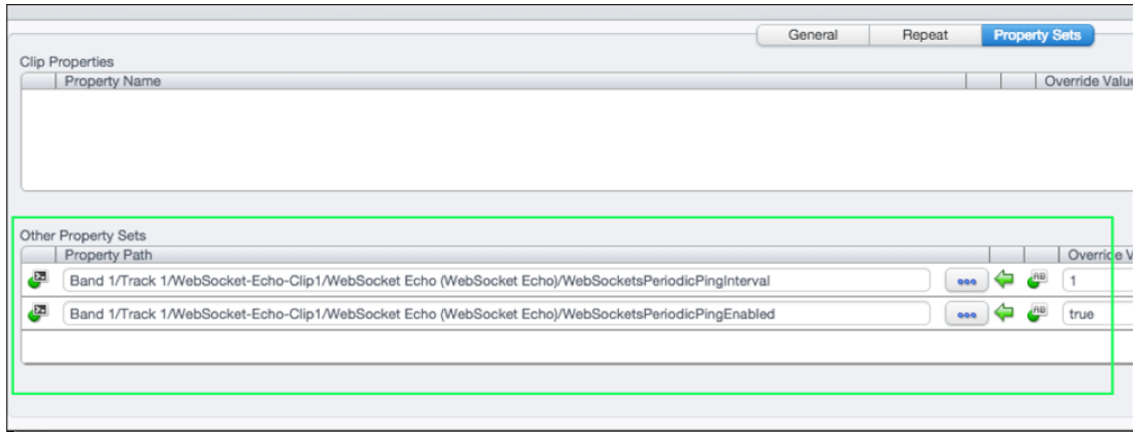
General | Repeat | Property Sets

Clip Properties

| | Property Name | | | Override Valu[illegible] |
|---|---|---|---|---|

Other Property Sets

| | Property Path | | | Override V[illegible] |
|---|---|---|---|---|
| | Band 1/Track 1/WebSocket-Echo-Clip1/WebSocket Echo (WebSocket Echo)/WebSocketsPeriodicPingInterval | | | 1 |
| | Band 1/Track 1/WebSocket-Echo-Clip1/WebSocket Echo (WebSocket Echo)/WebSocketsPeriodicPingEnabled | | | true |